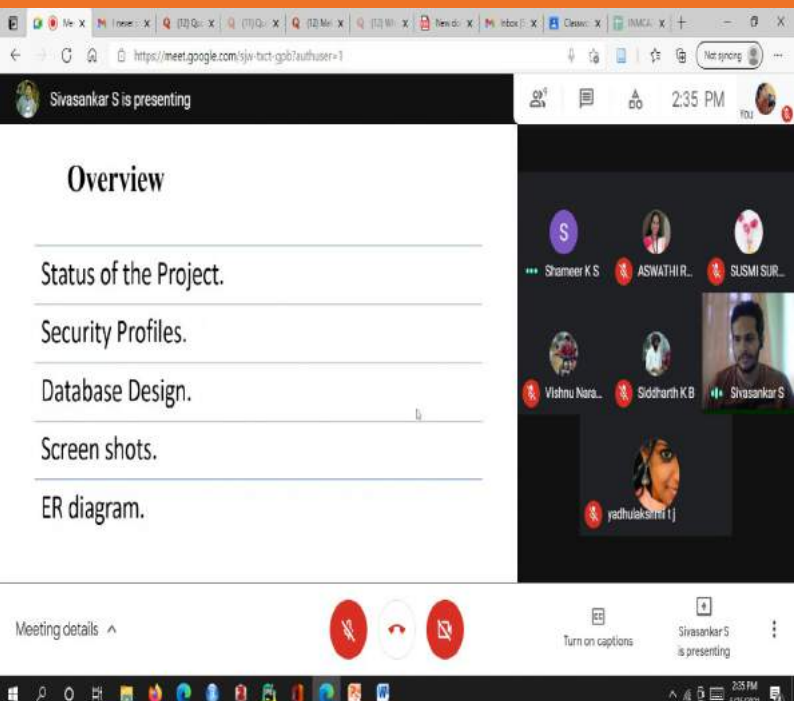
Me X | Inese X | (12) Qu X | (11) Qu X | (12) Me X | (12) Wi X | New do X | Inbox X | Classro X | INMCA X | +

https://meet.google.com/sjw-txct-gpb?authuser=1

Not syncing

Sivasankar S is presenting

2:35 PM

You

Overview

Status of the Project.

Security Profiles.

Database Design.

Screen shots.

ER diagram.

Shameer K S

ASWATHI R...

SUSMI SUR...

Vishnu Nara...

Siddharth K B

Sivasankar S

yadhulakshmi t j

Meeting details ^

Turn on captions

Sivasankar S is presenting

2:35 PM